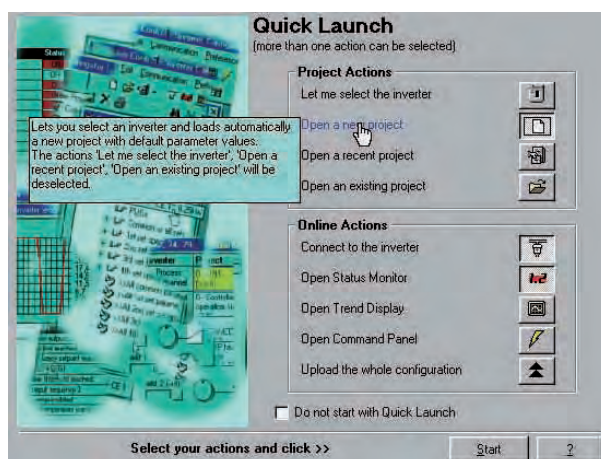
Quick Launch
(more than one action can be selected)

Project Actions

Let me select the inverter

Open a new project

Open a recent project

Open an existing project

Lets you select an inverter and loads automatically a new project with default parameter values. The actions 'Let me select the inverter', 'Open a recent project', 'Open an existing project' will be deselected.

Online Actions

Connect to the inverter

Open Status Monitor

Open Trend Display

Open Command Panel

Upload the whole configuration

Do not start with Quick Launch

Select your actions and click >>

Start

?